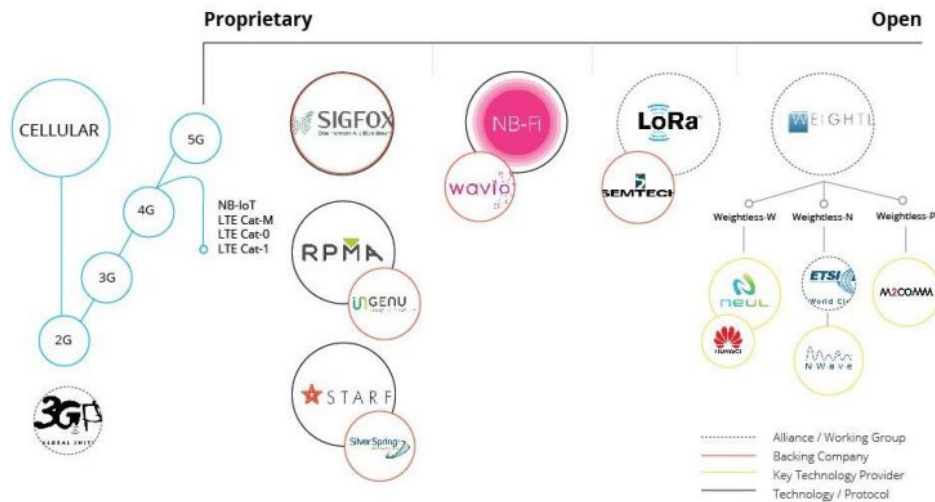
Proprietary

Open

CELLULAR

5G

4G

3G

2G

NB-IoT
LTE Cat-M
LTE Cat-0
LTE Cat-1

3GPP
GLOBAL INITI

SIGFOX

RPMA

INGENU

STARF

SilverSpring

NB-Fi

WAVIOT

LoRa

SEMTECH

WEIGHTL

Weightless-W

Weightless-N

Weightless-P

NEUL

HUAWEI

ETSI
World Cl

NWave

M2COMM

Alliance / Working Group
Backing Company
Key Technology Provider
Technology / Protocol